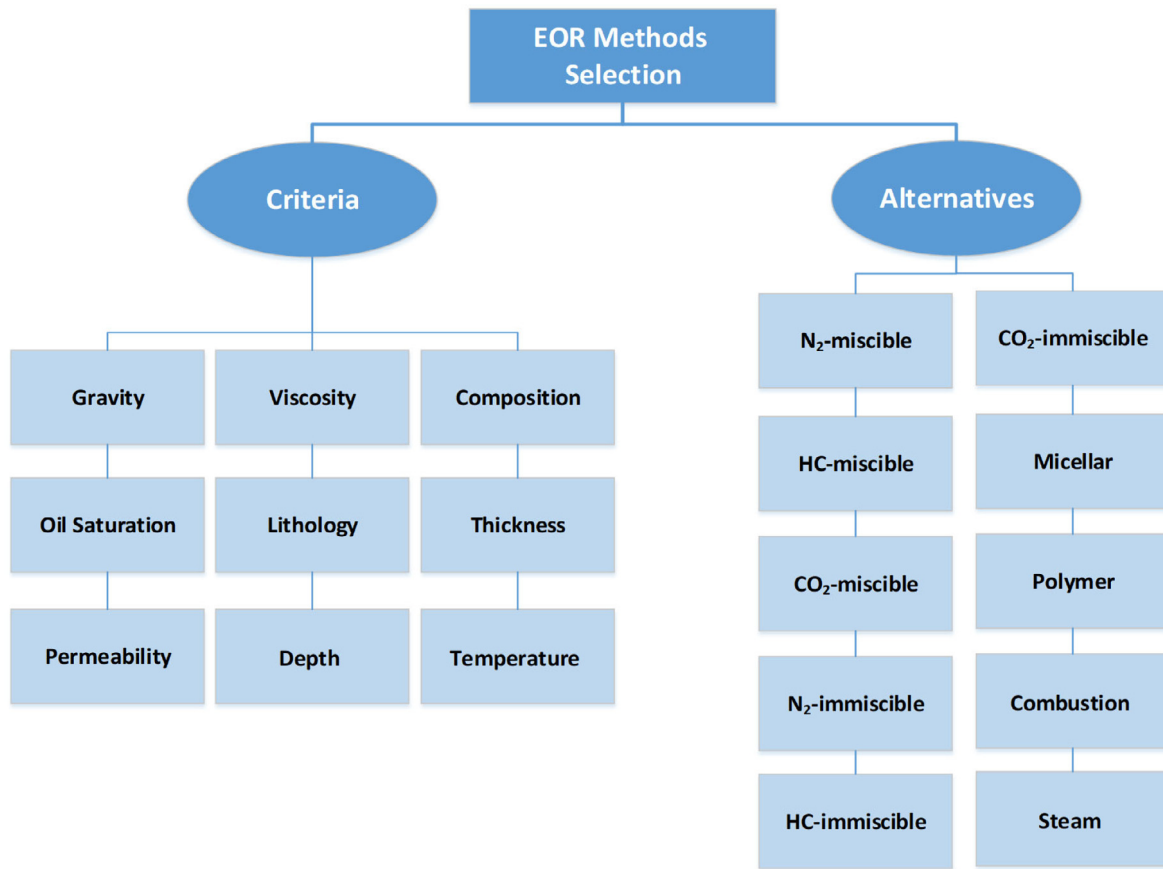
EOR Methods Selection

Criteria

Gravity

Oil Saturation

Permeability

Viscosity

Lithology

Depth

Composition

Thickness

Temperature

Alternatives

$N_2$-miscible

HC-miscible

$CO_2$-miscible

$N_2$-immiscible

HC-immiscible

$CO_2$-immiscible

Micellar

Polymer

Combustion

Steam